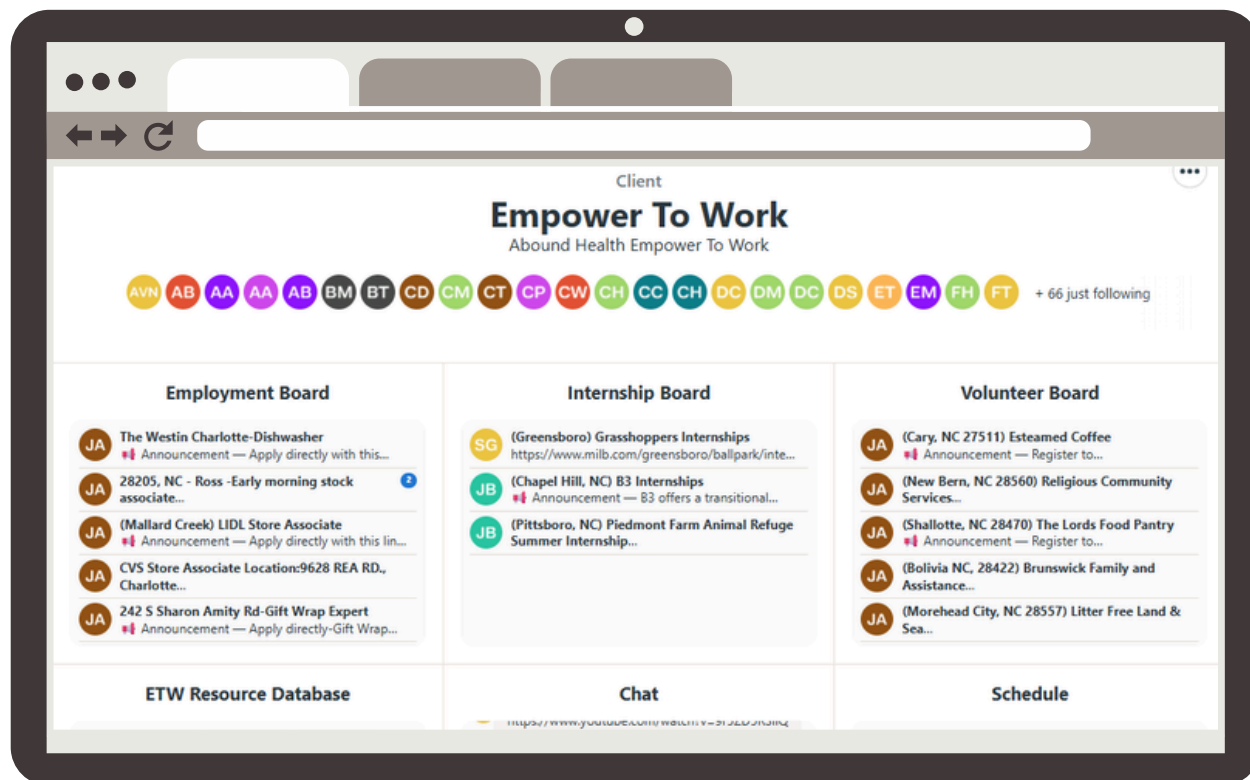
Client

Empower To Work

Abound Health Empower To Work

AVN AB AA AA AB BM BT CD CM CT CP CW CH CC CH DC DM DC DS ET EM FH FT + 66 just following

Employment Board

JA The Westin Charlotte-Dishwasher
Announcement — Apply directly with this...

JA 28205, NC - Ross -Early morning stock associate...
2

JA (Mallard Creek) LIDL Store Associate
Announcement — Apply directly with this lin...

JA CVS Store Associate Location:9628 REA RD., Charlotte...

JA 242 S Sharon Amity Rd-Gift Wrap Expert
Announcement — Apply directly-Gift Wrap...

Internship Board

SG (Greensboro) Grasshoppers Internships
https://www.milb.com/greensboro/ballpark/inte...

JB (Chapel Hill, NC) B3 Internships
Announcement — B3 offers a transitional...

JB (Pittsboro, NC) Piedmont Farm Animal Refuge Summer Internship...

Volunteer Board

JA (Cary, NC 27511) Esteamed Coffee
Announcement — Register to...

JA (New Bern, NC 28560) Religious Community Services...

JA (Shallotte, NC 28470) The Lords Food Pantry
Announcement — Register to...

JA (Bolivia NC, 28422) Brunswick Family and Assistance...

JA (Morehead City, NC 28557) Litter Free Land & Sea...

ETW Resource Database

Chat

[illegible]

Schedule